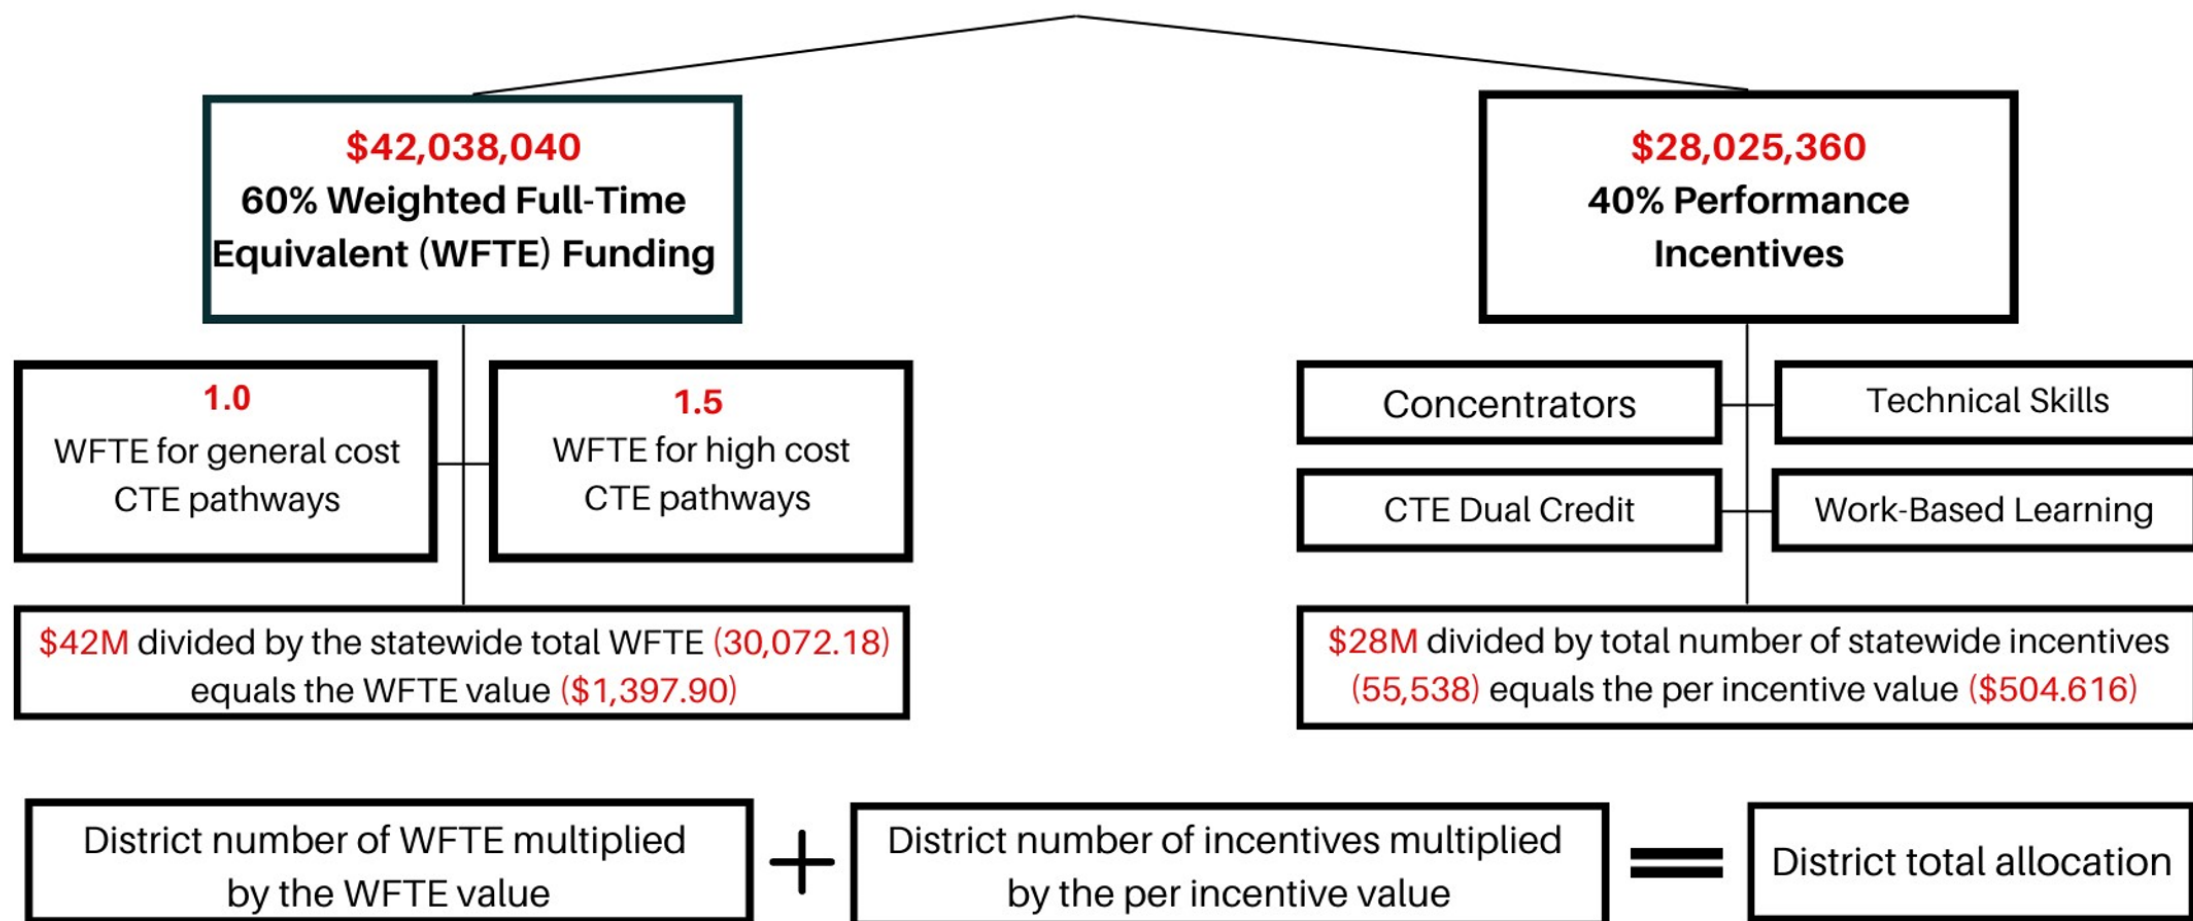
$42,038,040
60% Weighted Full-Time Equivalent (WFTE) Funding

$28,025,360
40% Performance Incentives

1.0
WFTE for general cost CTE pathways

1.5
WFTE for high cost CTE pathways

Concentrators

Technical Skills

CTE Dual Credit

Work-Based Learning

$42M divided by the statewide total WFTE (30,072.18) equals the WFTE value ($1,397.90)

$28M divided by total number of statewide incentives (55,538) equals the per incentive value ($504.616)

District number of WFTE multiplied by the WFTE value

+

District number of incentives multiplied by the per incentive value

=

District total allocation